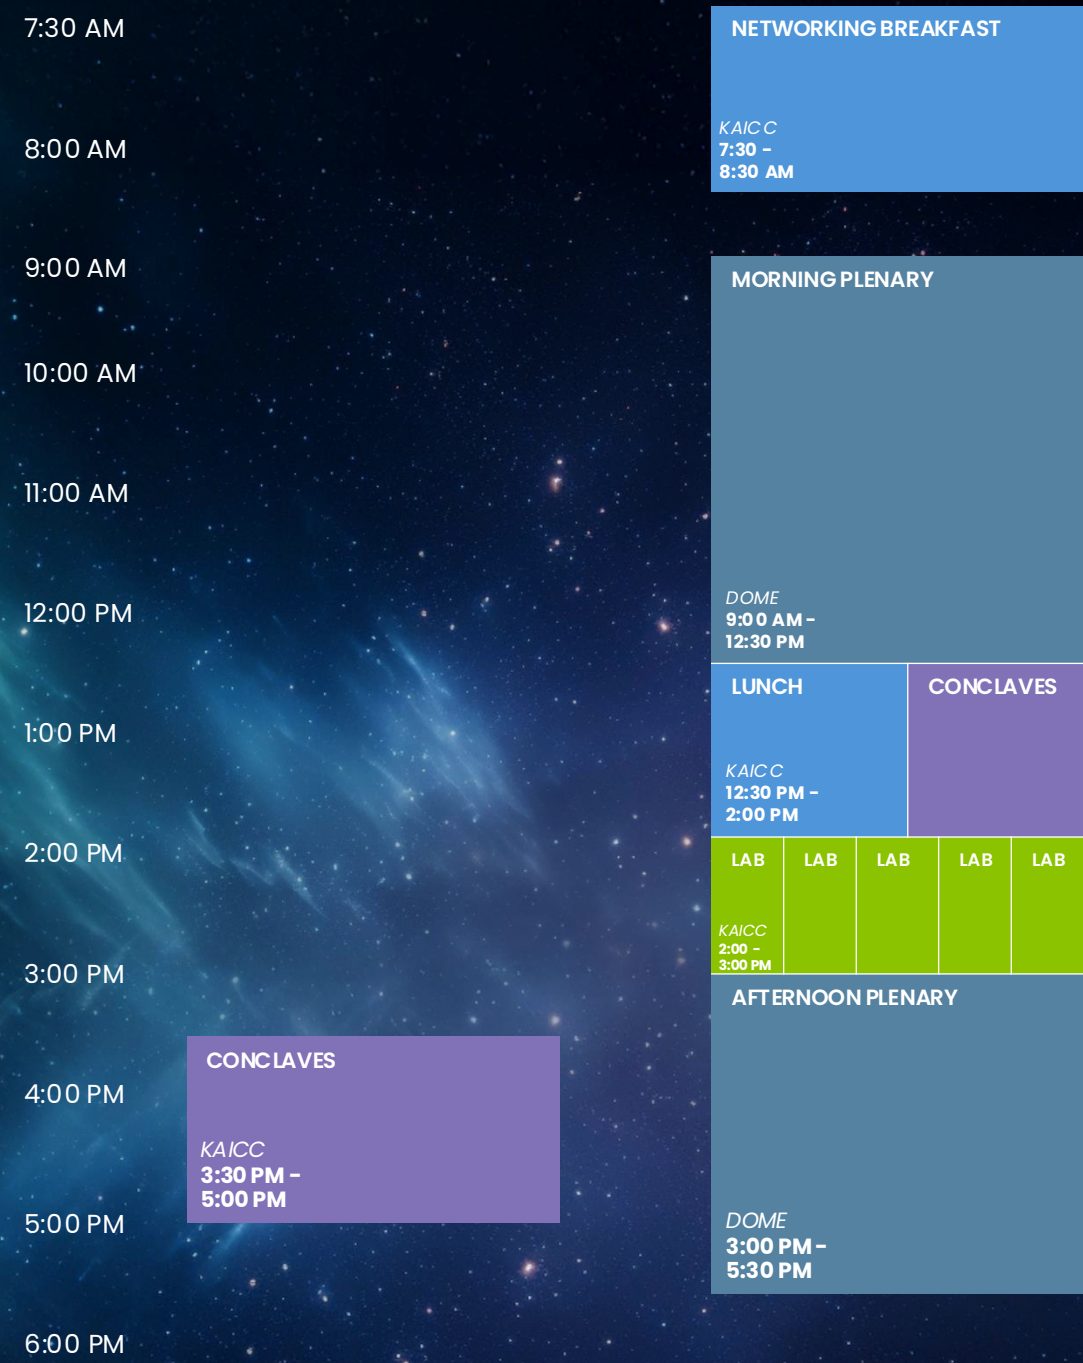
7:30 AM

8:00 AM

9:00 AM

10:00 AM

11:00 AM

12:00 PM

1:00 PM

2:00 PM

3:00 PM

4:00 PM

5:00 PM

6:00 PM

NETWORKING BREAKFAST
KAICC
7:30 - 8:30 AM

MORNING PLENARY
DOME
9:00 AM - 12:30 PM

LUNCH
KAICC
12:30 PM - 2:00 PM

CONCLAVES

LAB
KAICC
2:00 - 3:00 PM

LAB

LAB

LAB

LAB

AFTERNOON PLENARY
DOME
3:00 PM - 5:30 PM

CONCLAVES
KAICC
3:30 PM - 5:00 PM